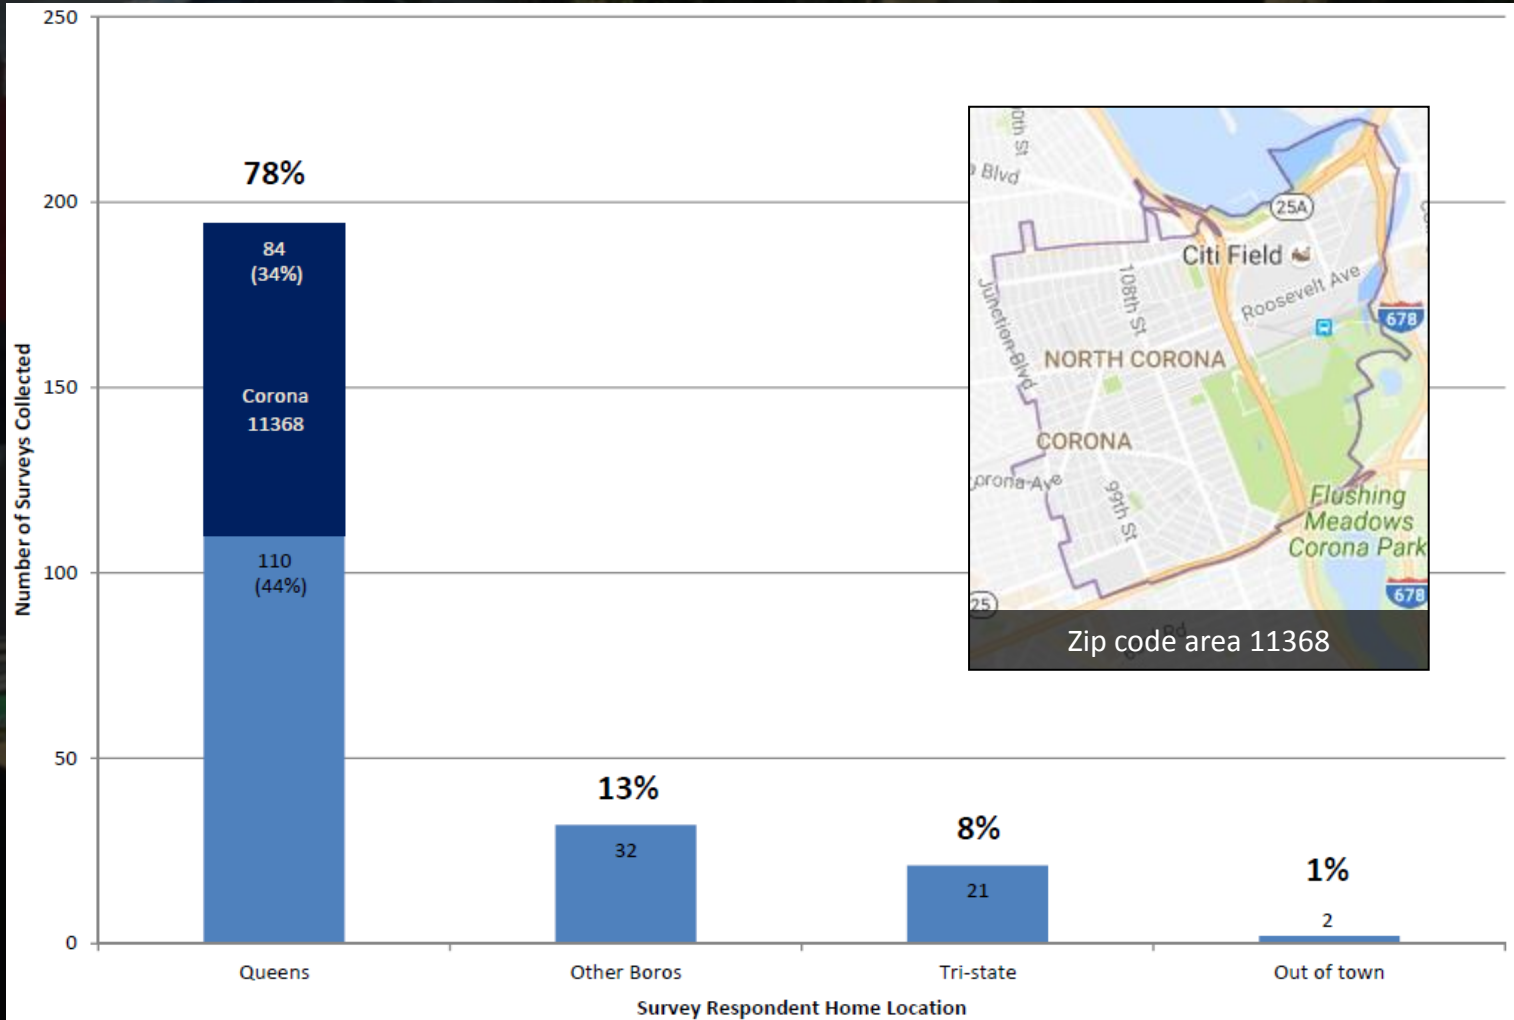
250

200

150

100

50

0

Number of Surveys Collected

78%

84
(34%)

Corona
11368

110
(44%)

13%

32

8%

21

1%

2

Queens

Other Boros

Tri-state

Out of town

Survey Respondent Home Location

0th St

Blvd

25A

Citi Field

Roosevelt Ave

678

108th St

Junction Blvd

NORTH CORONA

CORONA

Corona Ave

99th St

Flushing
Meadows
Corona Park

678

25

Zip code area 11368